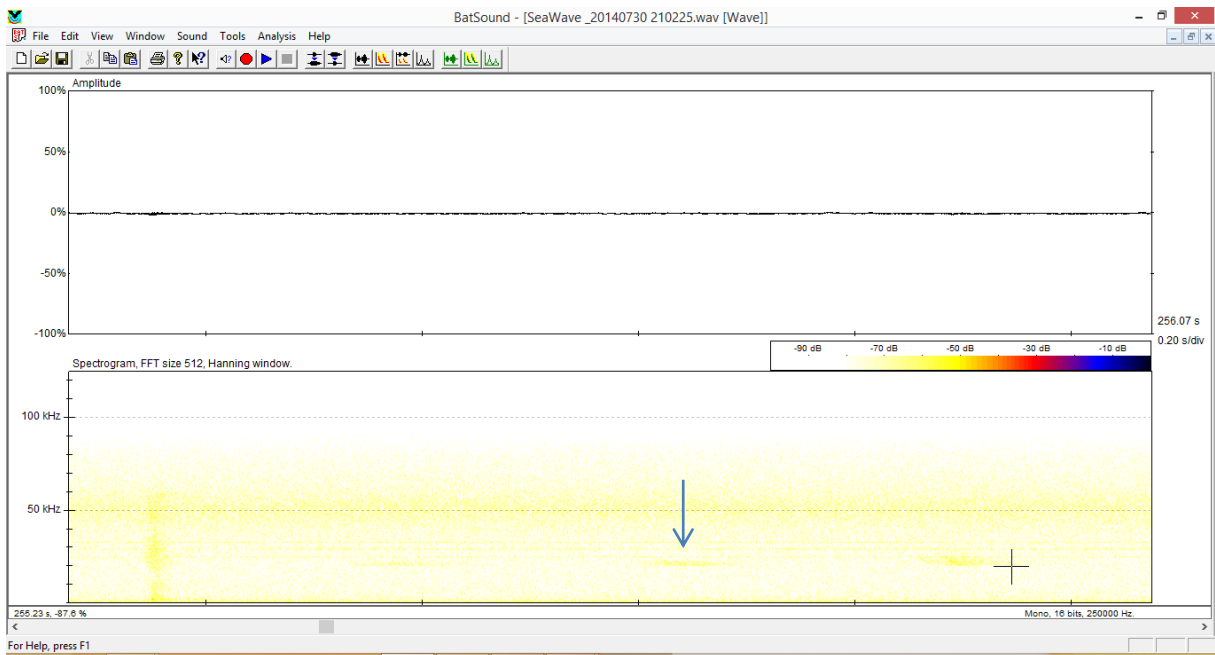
BatSound - [SeaWave _20140730 210225.wav [Wave]]

File Edit View Window Sound Tools Analysis Help

Amplitude

100%

50%

0%

-50%

-100%

256.07 s

0.20 s/div

-90 dB -70 dB -50 dB -30 dB -10 dB

Spectrogram, FFT size 512, Hanning window.

100 kHz

50 kHz

255.23 s, -87.6 %

Mono, 16 bits, 250000 Hz.

For Help, press F1